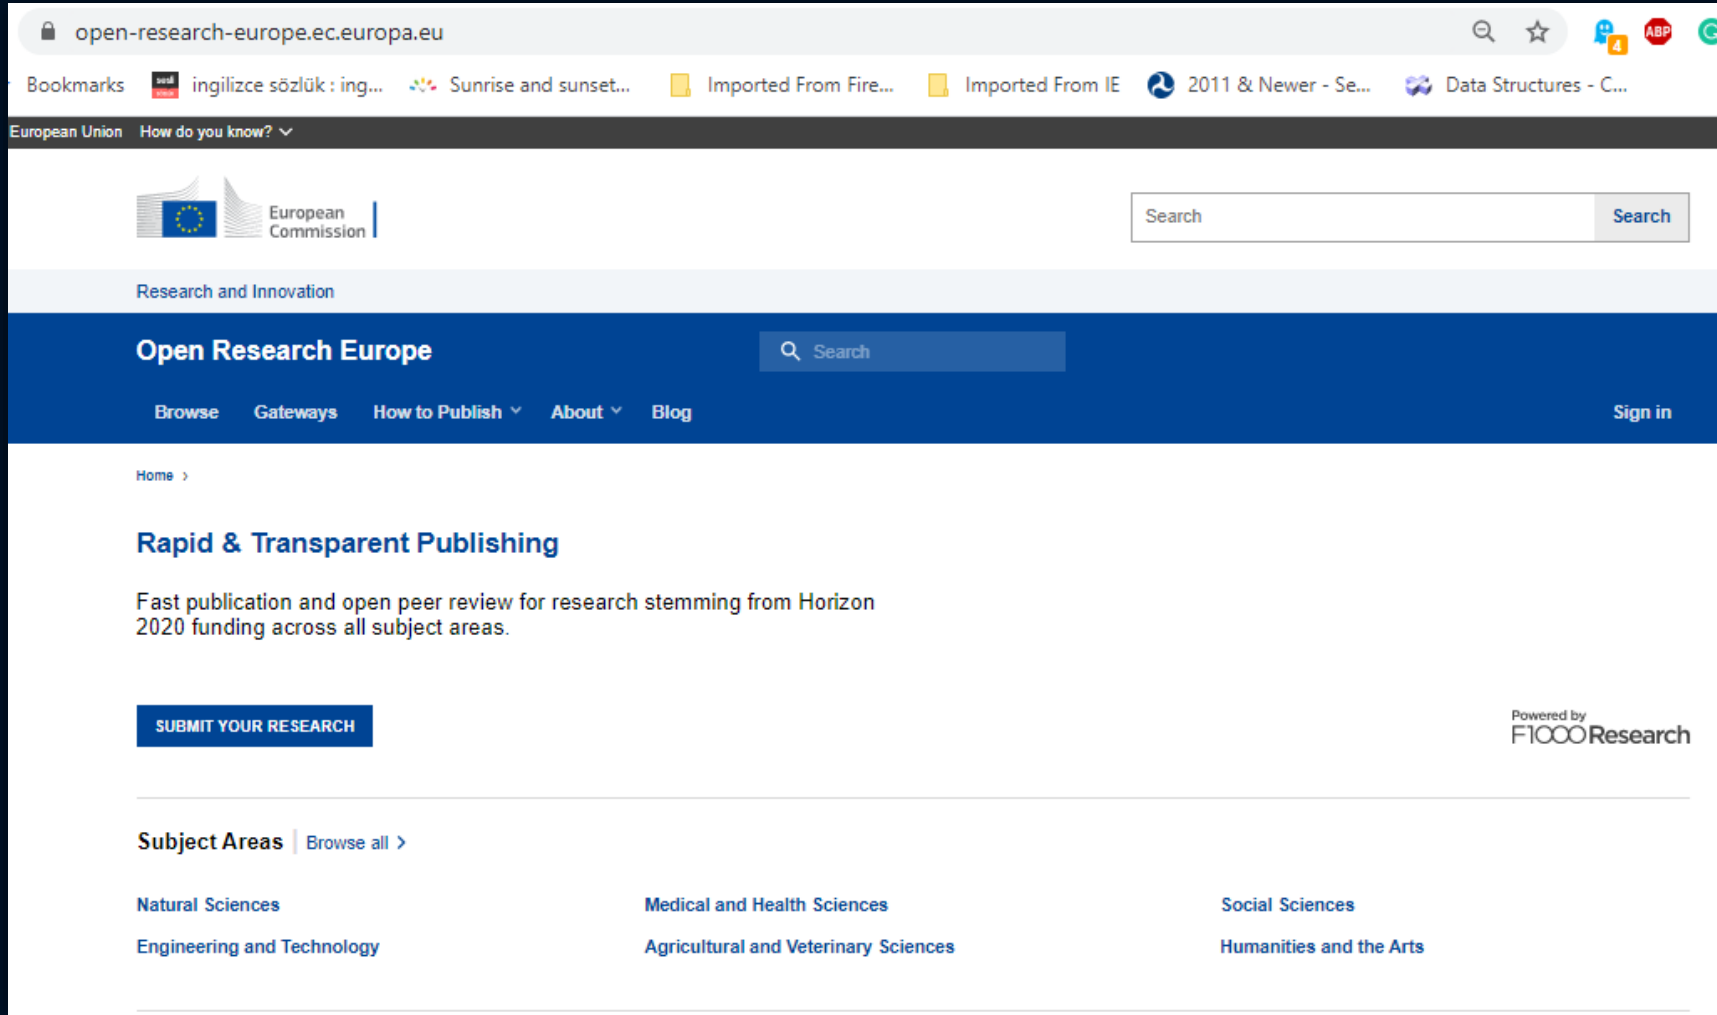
open-research-europe.ec.europa.eu

4 ABP

Bookmarks ingilizce sözlük : ing... Sunrise and sunset... Imported From Fire... Imported From IE 2011 & Newer - Se... Data Structures - C...

European Union How do you know?

European Commission

Search Search

Research and Innovation

Open Research Europe

Search

Browse Gateways How to Publish About Blog Sign in

Home ›

Rapid & Transparent Publishing

Fast publication and open peer review for research stemming from Horizon 2020 funding across all subject areas.

SUBMIT YOUR RESEARCH

Powered by F1000Research

Subject Areas Browse all ›

Natural Sciences

Engineering and Technology

Medical and Health Sciences

Agricultural and Veterinary Sciences

Social Sciences

Humanities and the Arts